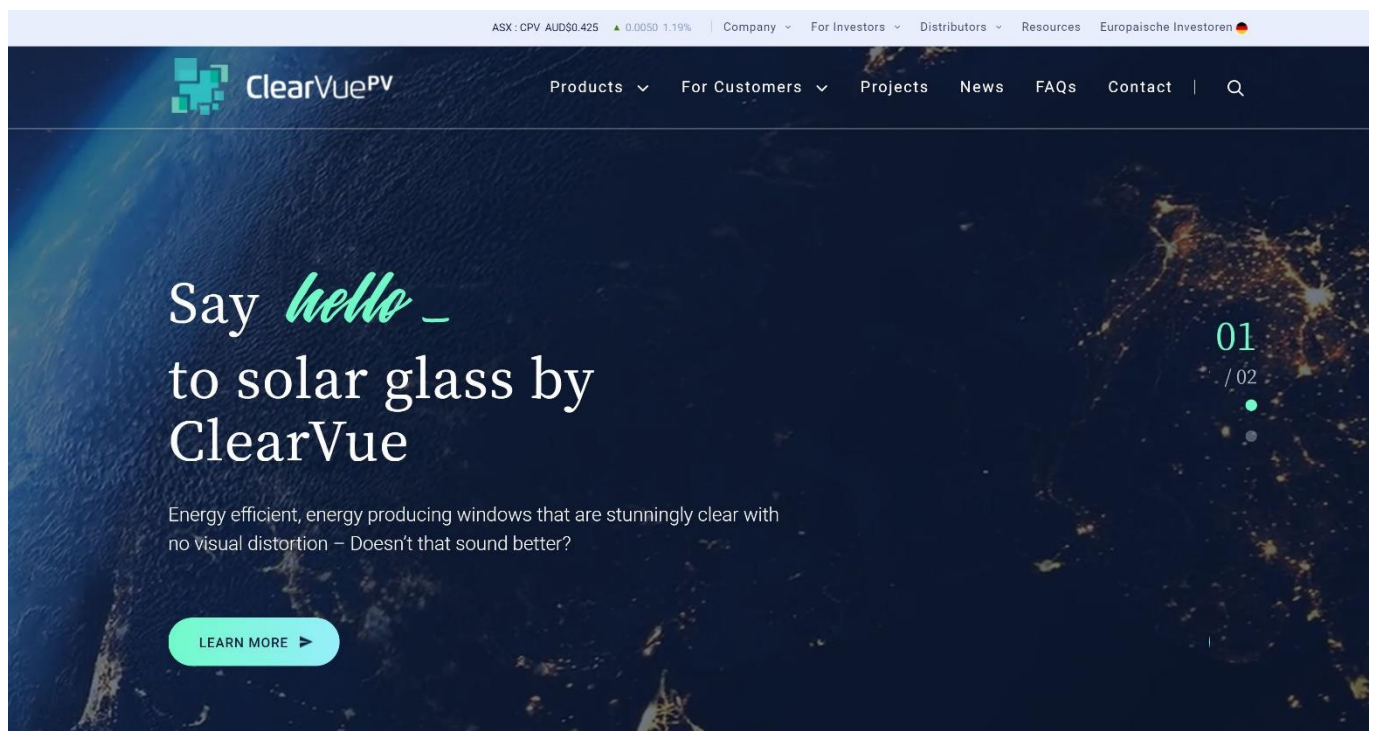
ASX : CPV AUD$0.425 ▲ 0.0050 1.19% | Company ⌄ For Investors ⌄ Distributors ⌄ Resources Europaische Investoren

ClearVuePV

Products ⌄ For Customers ⌄ Projects News FAQs Contact

Say hello _
to solar glass by ClearVue

Energy efficient, energy producing windows that are stunningly clear with no visual distortion – Doesn't that sound better?

LEARN MORE

01
/ 02